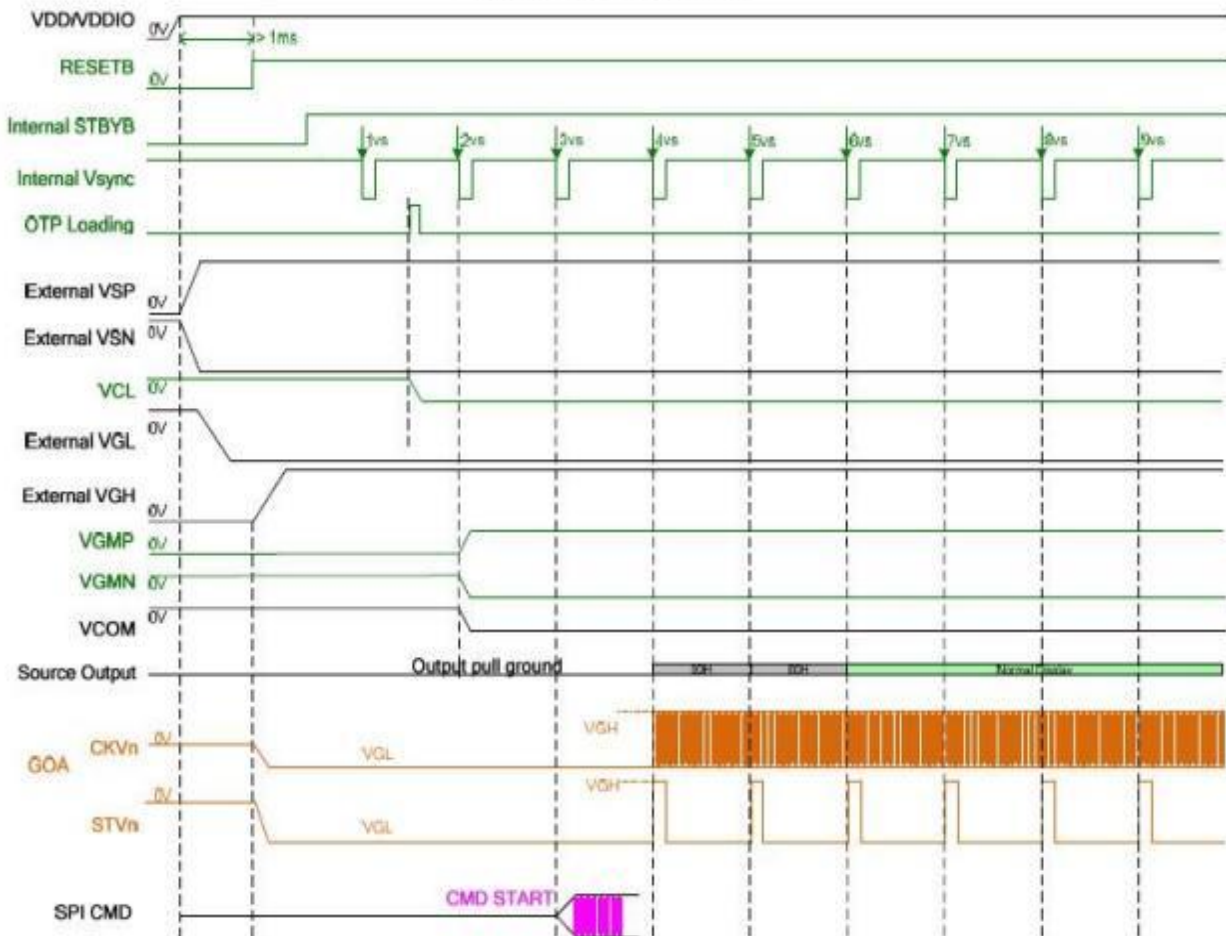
VDD/VDDIO 0V
> 1ms
RESETB 0V
Internal STBYB
1vs 2vs 3vs 4vs 5vs 6vs 7vs 8vs 9vs
Internal Vsync
OTP Loading
External VSP 0V
External VSN 0V
VCL 0V
External VGL 0V
External VGH 0V
VGMP 0V
VGMN 0V
VCOM 0V
Source Output
Output pull ground
00H
00H
Normal Display
GOA
CKVn 0V
VGL
VGH
STVn 0V
VGL
VGH
SPI CMD
CMD START